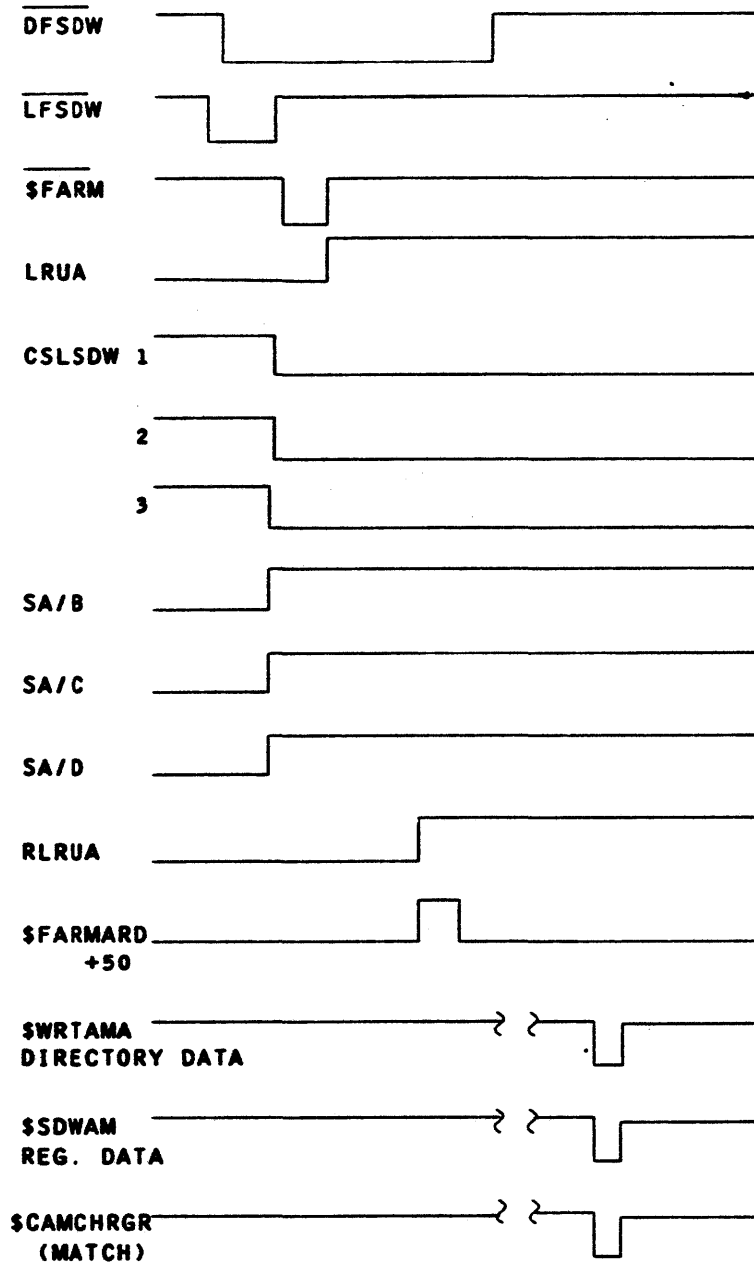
$\overline{\text{DFSDW}}$

$\overline{\text{LFSDW}}$

$\overline{\text{\$FARM}}$

LRUA

CSLSDW 1

2

3

SA/B

SA/C

SA/D

RLRUA

\$FARMARD
+50

\$WRTAMA
DIRECTORY DATA

\$SDWAM
REG. DATA

\$CAMCHRGR
(MATCH)